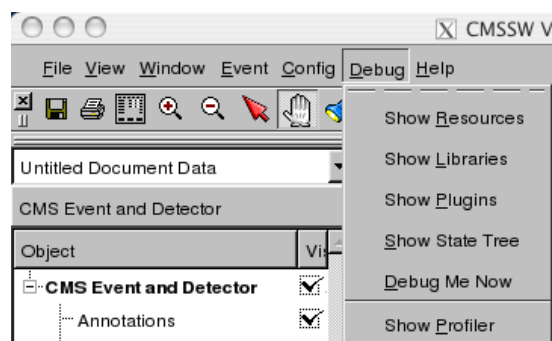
CMSSW V

File View Window Event Config Debug Help

Untitled Document Data

CMS Event and Detector

Object

Vi

CMS Event and Detector

Annotations

Show Resources

Show Libraries

Show Plugins

Show State Tree

Debug Me Now

Show Profiler